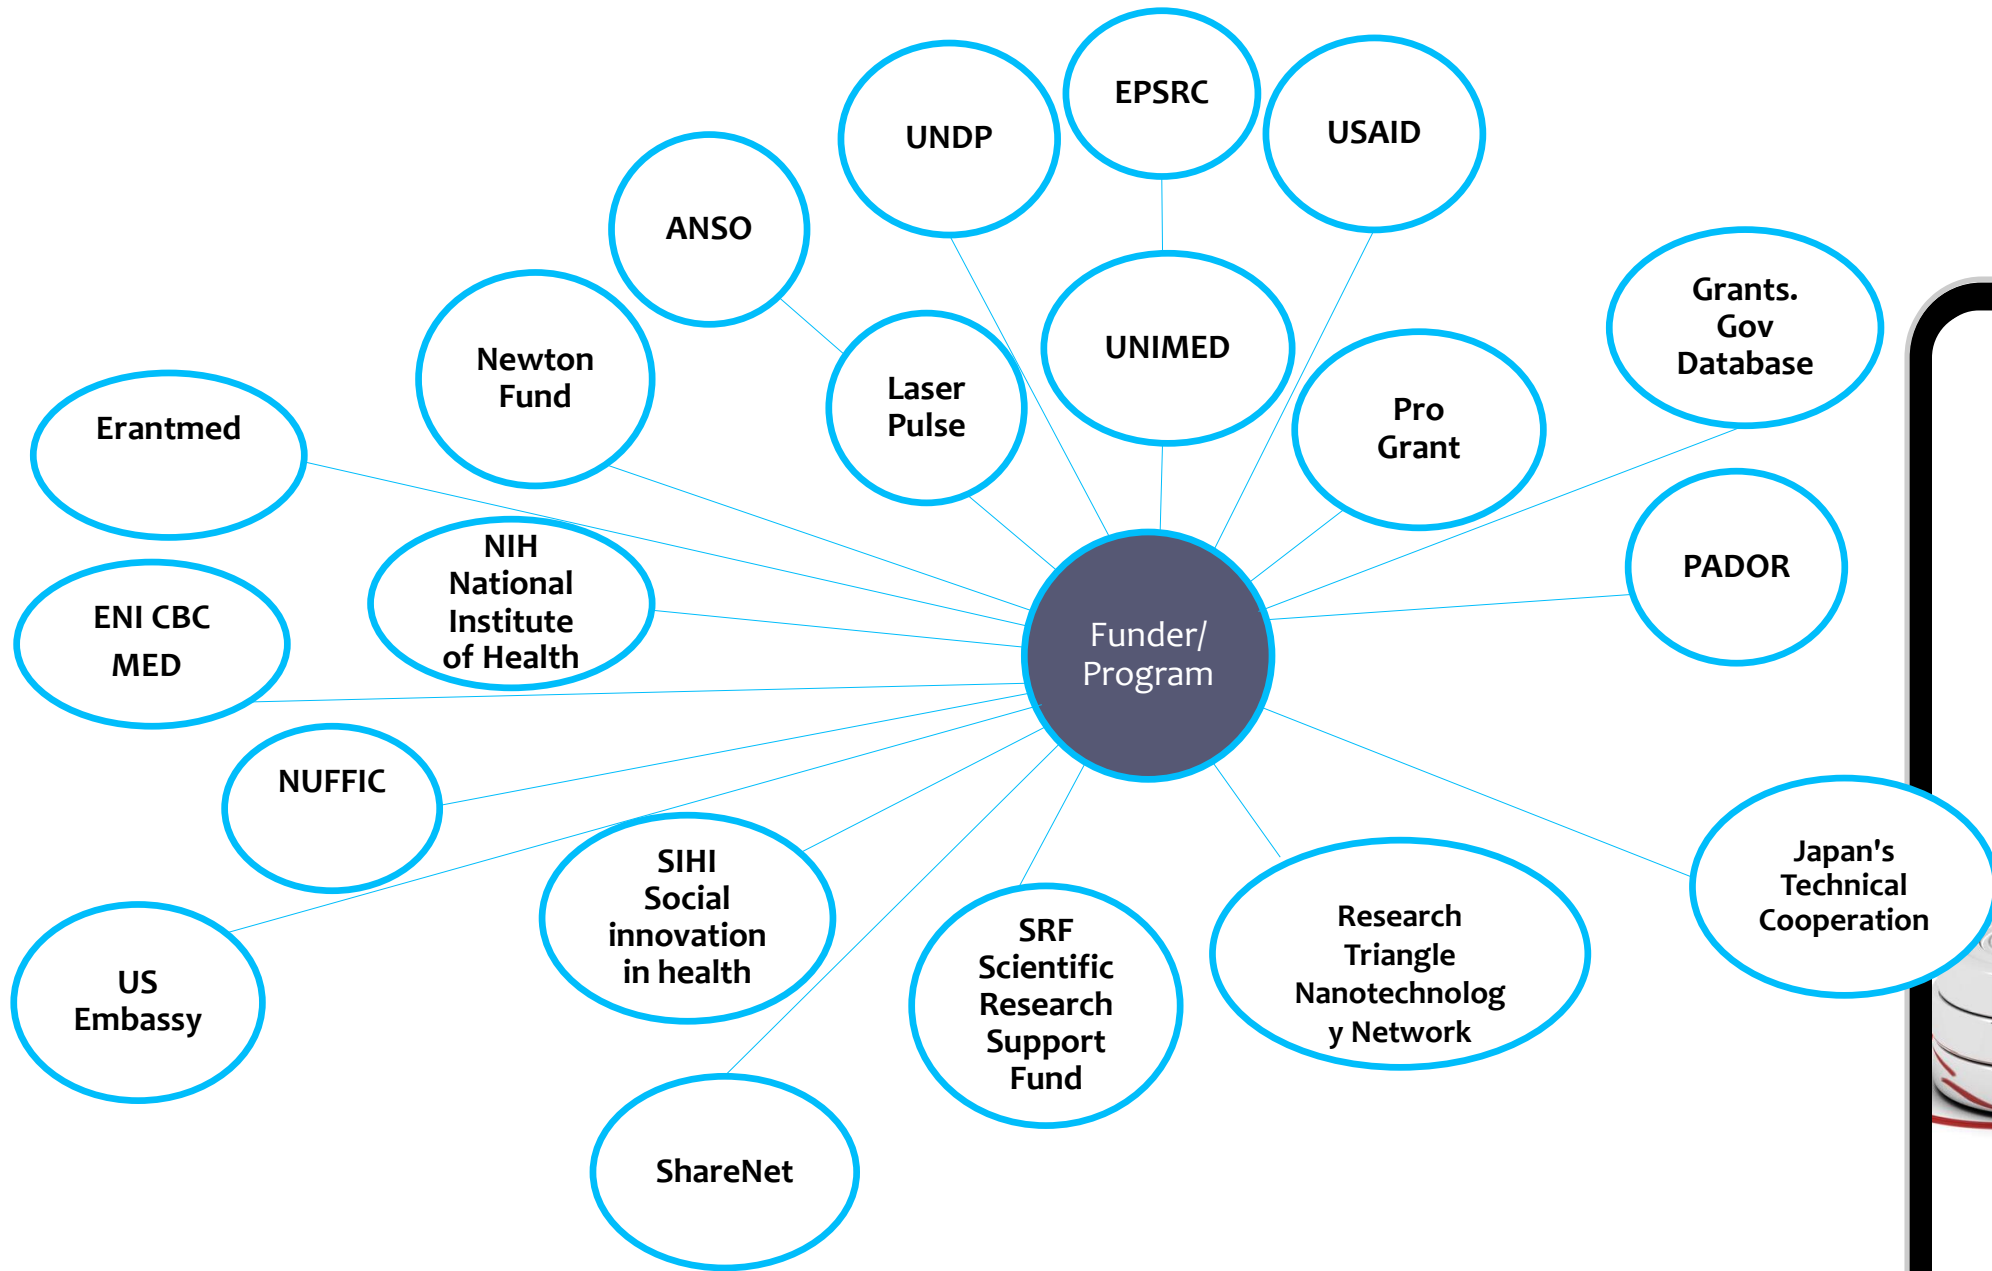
EPSRC

UNDP

USAID

ANSO

UNIMED

Grants. Gov Database

Newton Fund

Laser Pulse

Pro Grant

Erantmed

NIH National Institute of Health

PADOR

ENI CBC MED

Funder/ Program

NUFFIC

Japan's Technical Cooperation

SIHI Social innovation in health

SRF Scientific Research Support Fund

Research Triangle Nanotechnolog y Network

US Embassy

ShareNet